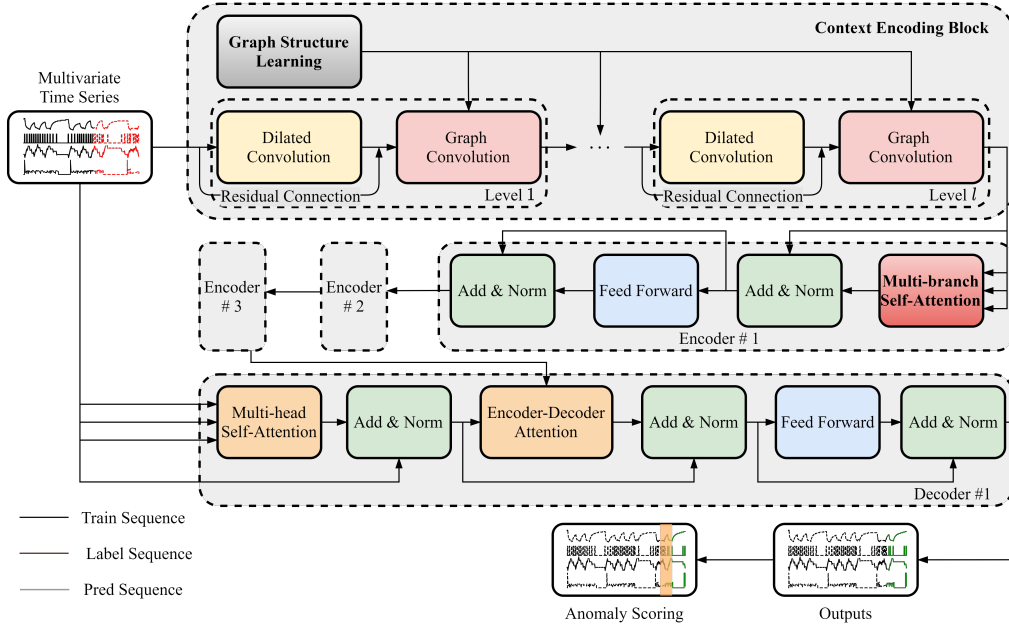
Context Encoding Block

Graph Structure Learning

Multivariate Time Series

Dilated Convolution

Graph Convolution

Residual Connection

Level 1

...

Dilated Convolution

Graph Convolution

Residual Connection

Level $l$

Encoder # 3

Encoder # 2

Add & Norm

Feed Forward

Add & Norm

Multi-branch Self-Attention

Encoder # 1

Multi-head Self-Attention

Add & Norm

Encoder-Decoder Attention

Add & Norm

Feed Forward

Add & Norm

Decoder #1

Train Sequence

Label Sequence

Pred Sequence

Anomaly Scoring

Outputs